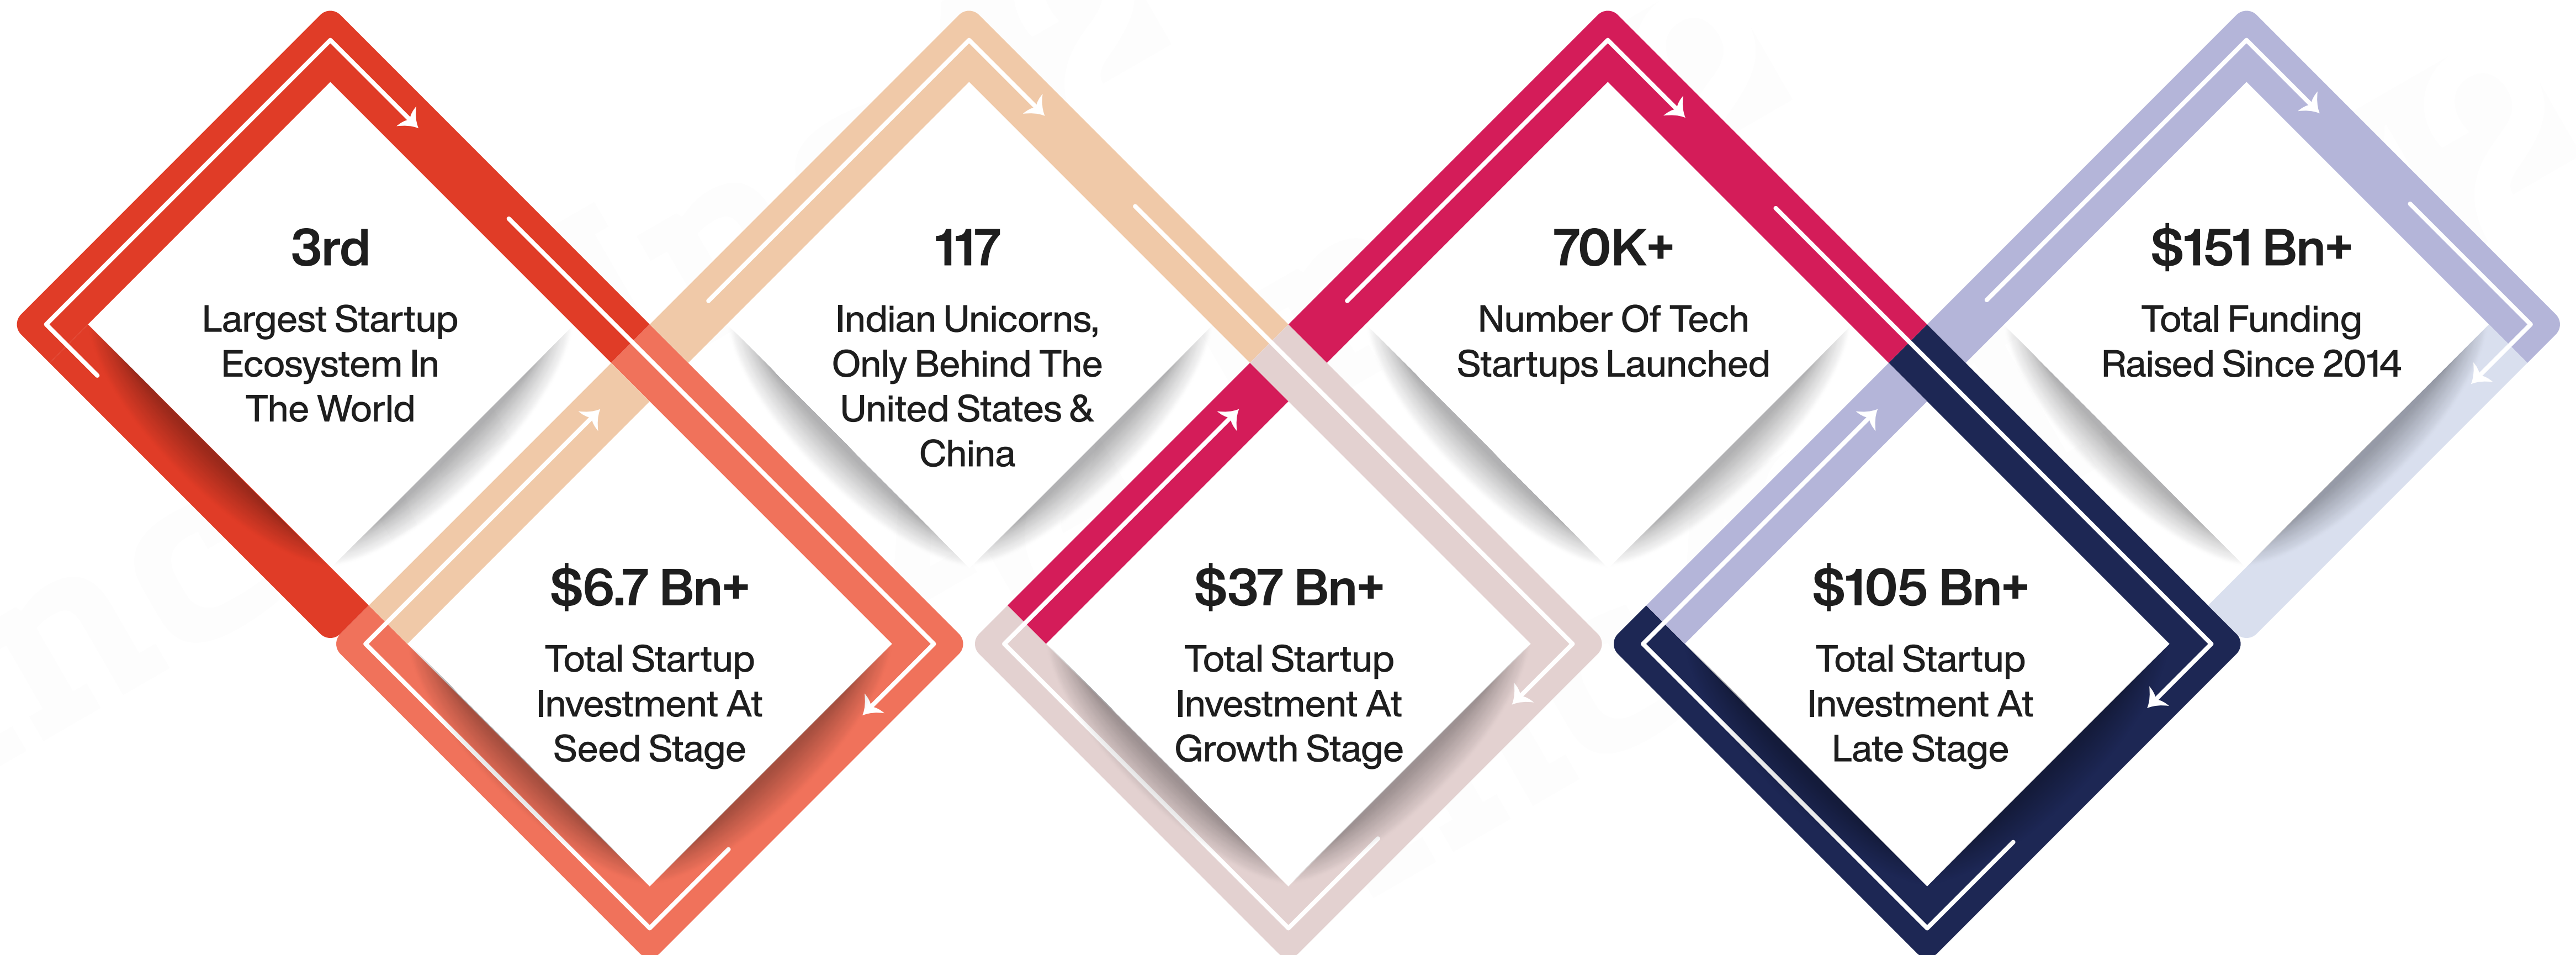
3rd
Largest Startup Ecosystem In The World

$6.7 Bn+
Total Startup Investment At Seed Stage

117
Indian Unicorns, Only Behind The United States & China

$37 Bn+
Total Startup Investment At Growth Stage

70K+
Number Of Tech Startups Launched

$105 Bn+
Total Startup Investment At Late Stage

$151 Bn+
Total Funding Raised Since 2014